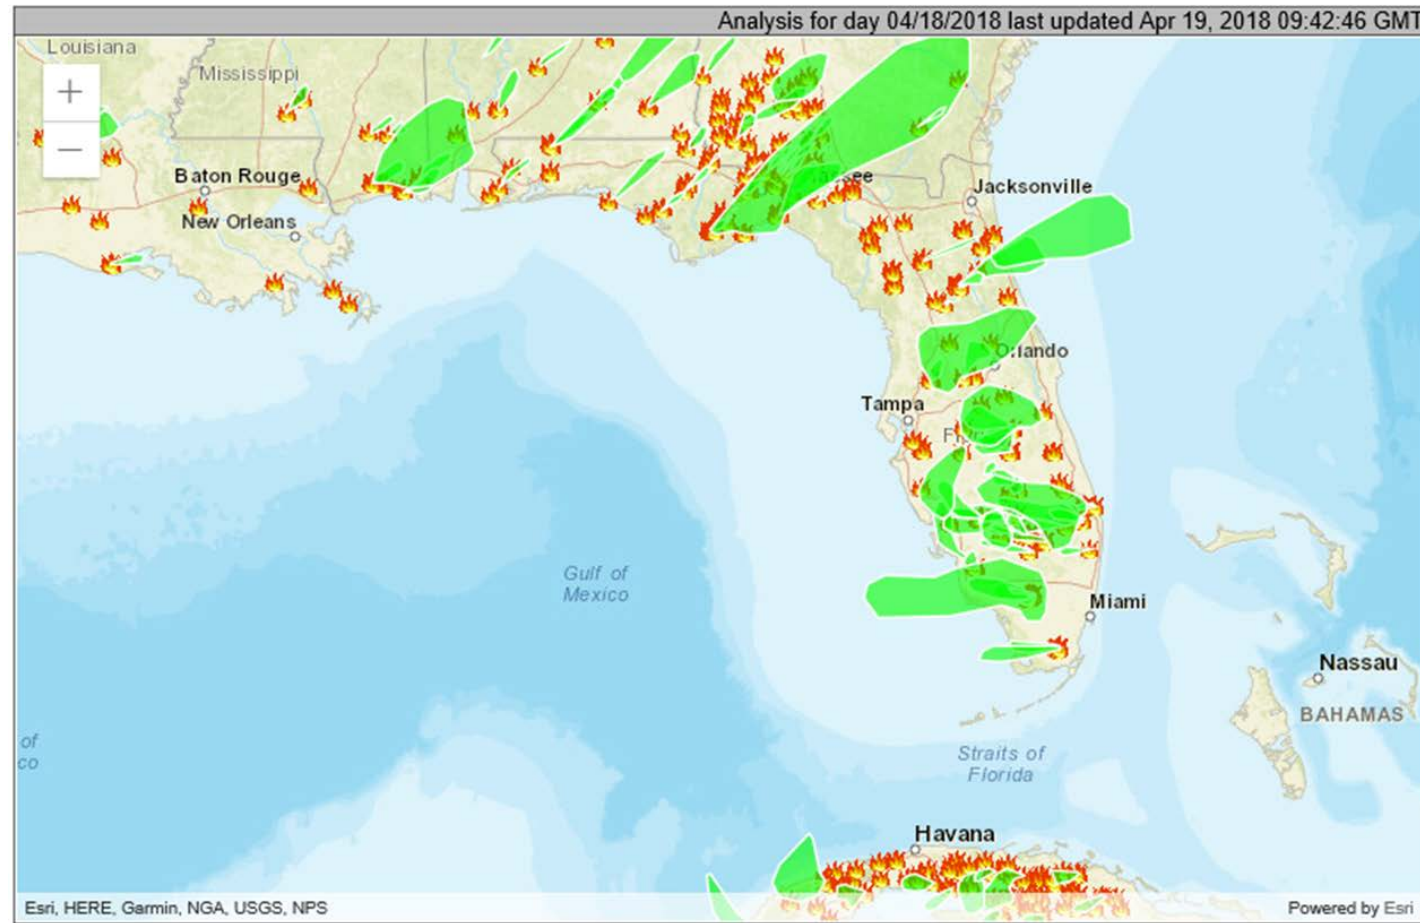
Analysis for day 04/18/2018 last updated Apr 19, 2018 09:42:46 GMT

+
—

Louisiana
Mississippi
Baton Rouge
New Orleans
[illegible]ssee
Jacksonville
Orlando
Tampa
Fl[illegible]
Gulf of Mexico
Miami
Nassau
BAHAMAS
of
co
Straits of Florida
Havana

Esri, HERE, Garmin, NGA, USGS, NPS
Powered by Esri